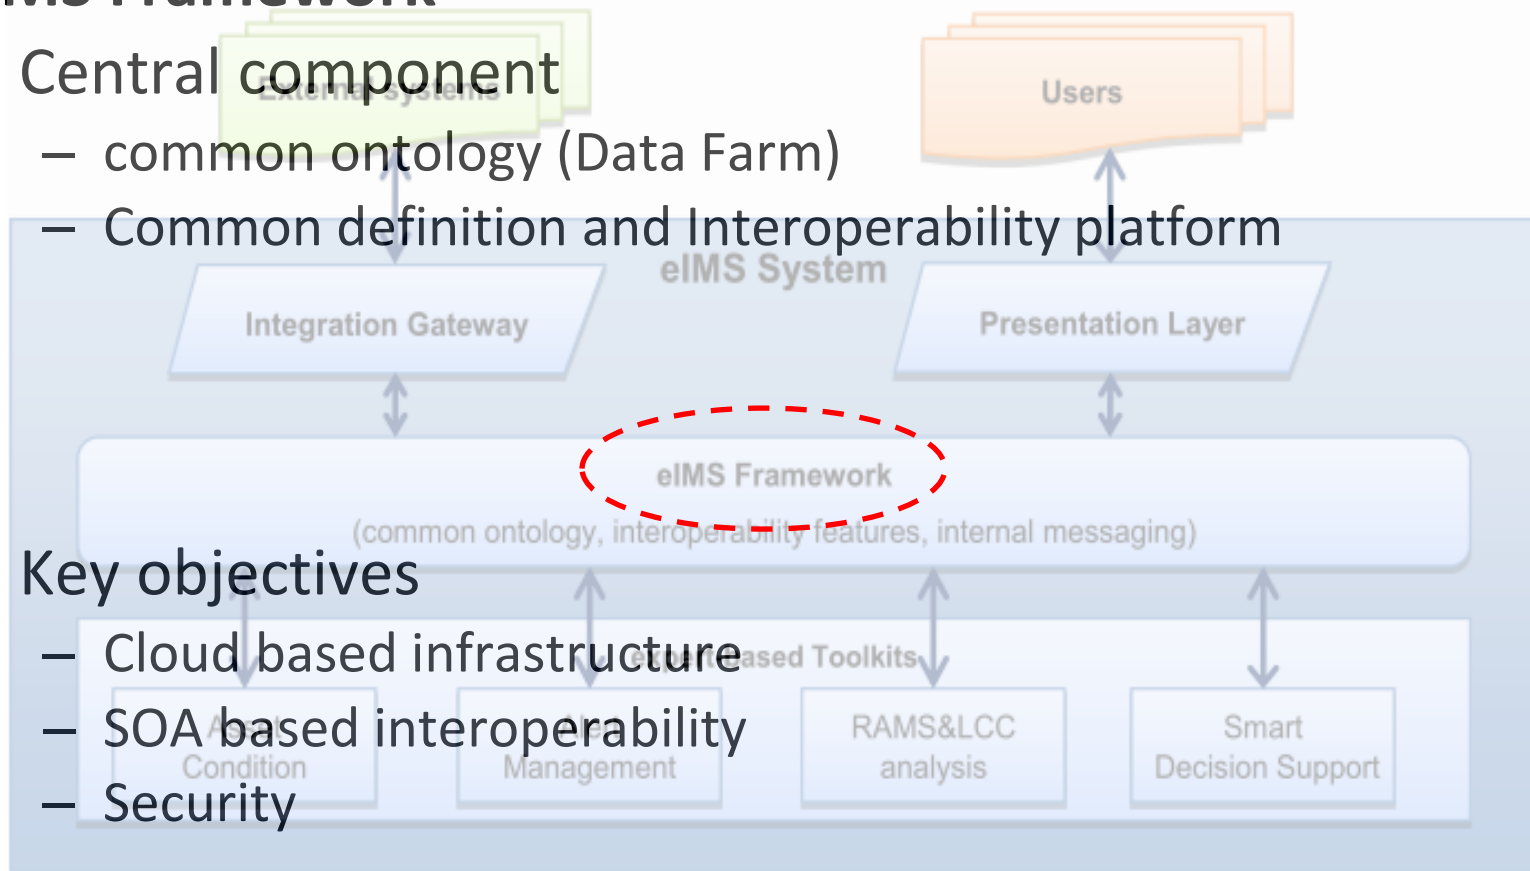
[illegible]
Central component
– common ontology (Data Farm)
– Common definition and Interoperability platform

Key objectives
– Cloud based infrastructure
– SOA based interoperability
– Security

External Systems
Users
eIMS System
Integration Gateway
Presentation Layer
eIMS Framework
(common ontology, interoperability features, internal messaging)
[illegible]ased Toolkits
Asset Condition
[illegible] Management
RAMS&LCC analysis
Smart Decision Support